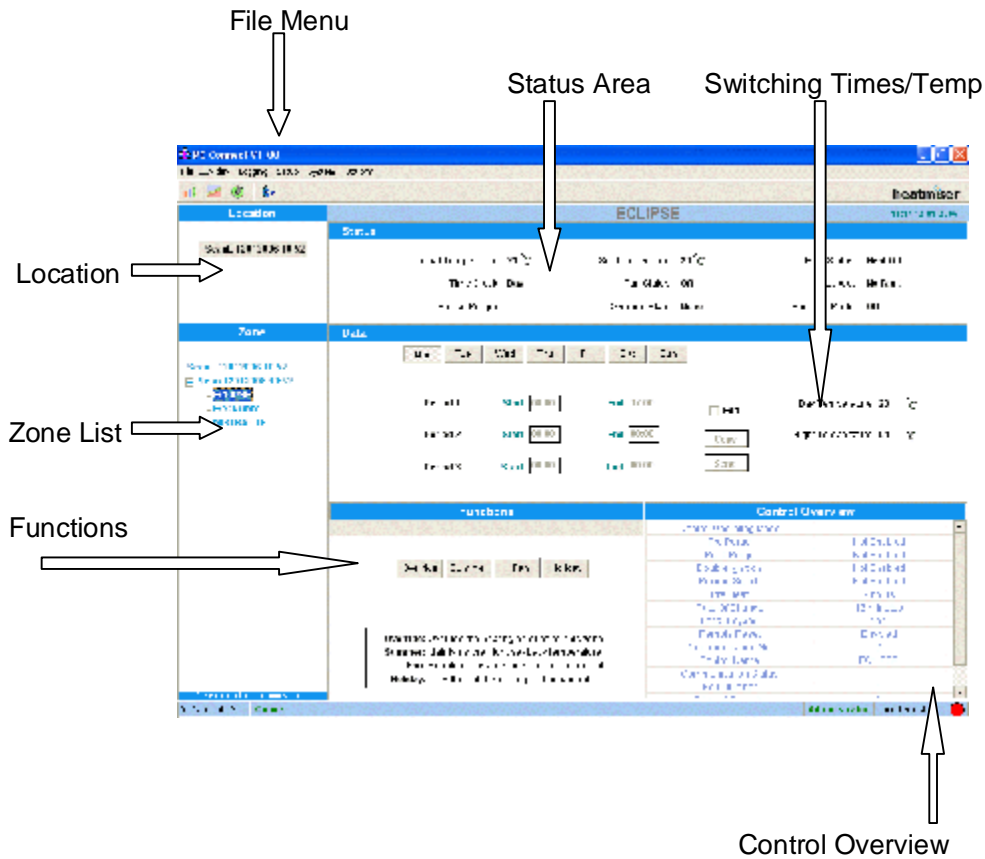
File Menu

Status Area

Switching Times/Temp

PC Connect V1.00

heatmiser

Location

ECLIPSE

Status

Data

Mon Tue Wed Thu Fri Sat Sun

Copy

Save

Functions

Control Overview

Location

Zone List

Functions

Control Overview